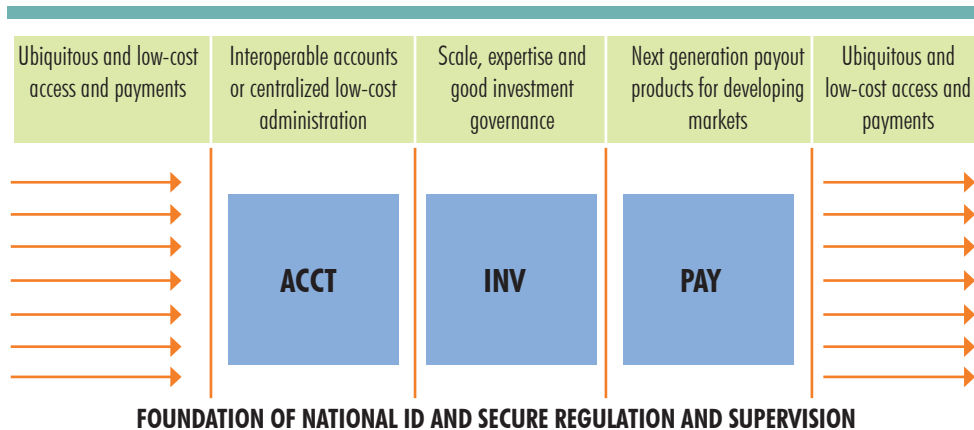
| Ubiquitous and low-cost access and payments | Interoperable accounts or centralized low-cost administration | Scale, expertise and good investment governance | Next generation payout products for developing markets | Ubiquitous and low-cost access and payments |
|---|---|---|---|---|
| | ACCT | INV | PAY | |

FOUNDATION OF NATIONAL ID AND SECURE REGULATION AND SUPERVISION